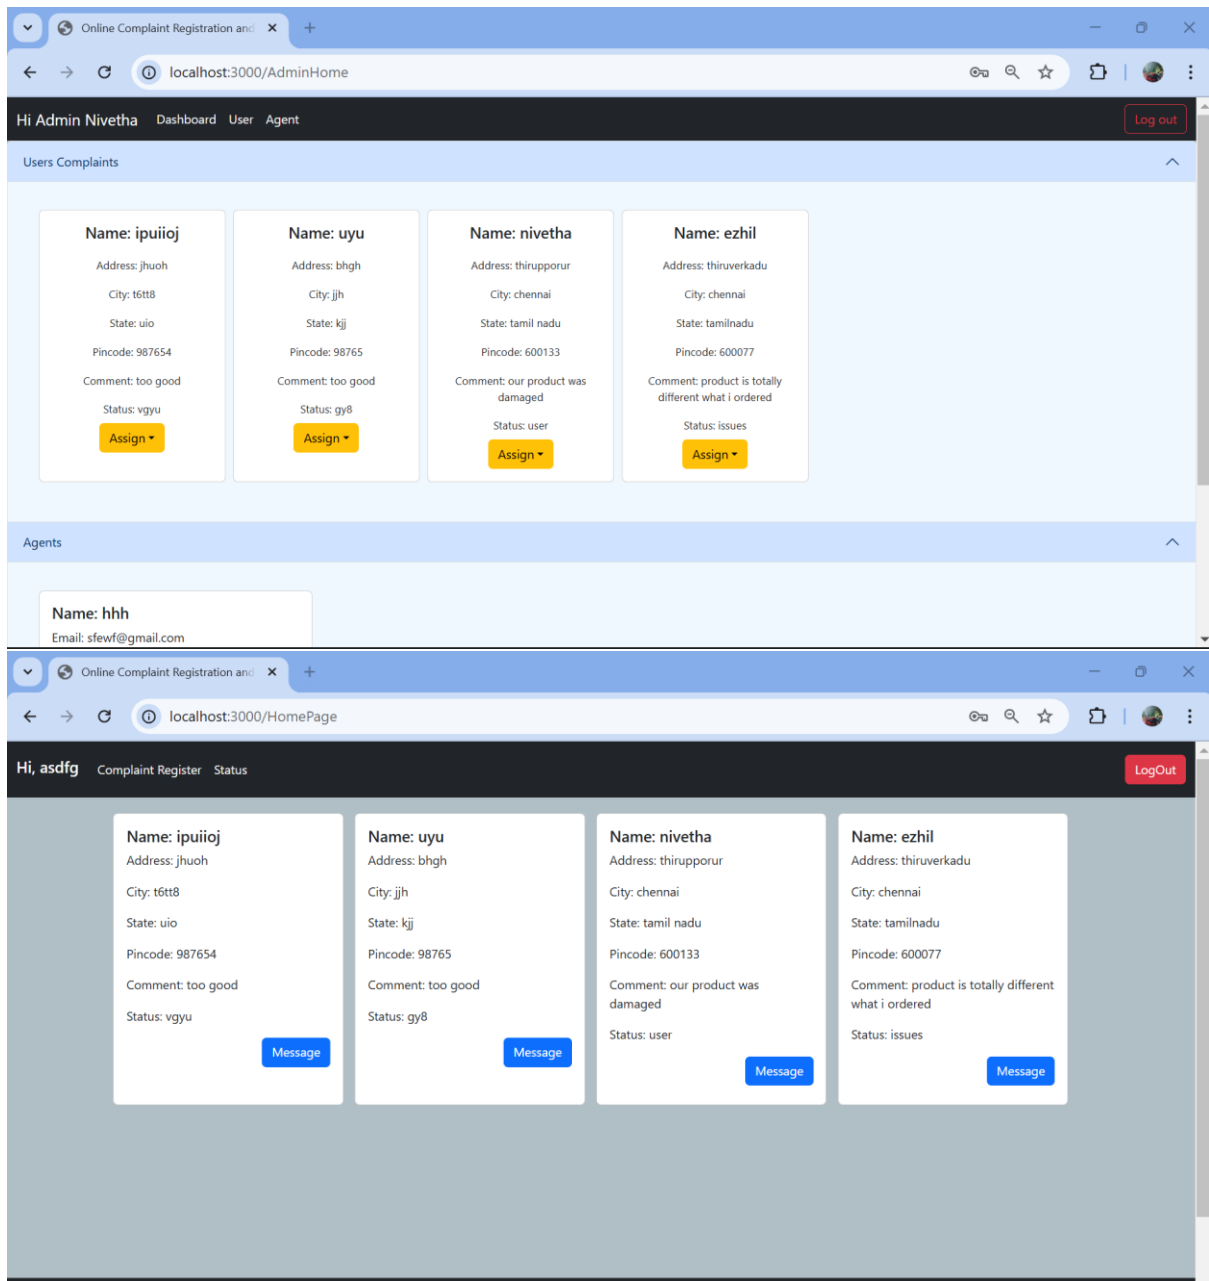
Online Complaint Registration and

localhost:3000/AdminHome

Hi Admin Nivetha Dashboard User Agent

Log out

Users Complaints

Name: ipuiioj
Address: jhuoh
City: t6tt8
State: uio
Pincode: 987654
Comment: too good
Status: vgyu
Assign

Name: uyu
Address: bhgh
City: jjh
State: kjj
Pincode: 98765
Comment: too good
Status: gy8
Assign

Name: nivetha
Address: thirupporur
City: chennai
State: tamil nadu
Pincode: 600133
Comment: our product was damaged
Status: user
Assign

Name: ezhil
Address: thiruverkadu
City: chennai
State: tamilnadu
Pincode: 600077
Comment: product is totally different what i ordered
Status: issues
Assign

Agents

Name: hhh
Email: sfewf@gmail.com

Online Complaint Registration and

localhost:3000/HomePage

Hi, asdfg Complaint Register Status

LogOut

Name: ipuiioj
Address: jhuoh
City: t6tt8
State: uio
Pincode: 987654
Comment: too good
Status: vgyu
Message

Name: uyu
Address: bhgh
City: jjh
State: kjj
Pincode: 98765
Comment: too good
Status: gy8
Message

Name: nivetha
Address: thirupporur
City: chennai
State: tamil nadu
Pincode: 600133
Comment: our product was damaged
Status: user
Message

Name: ezhil
Address: thiruverkadu
City: chennai
State: tamilnadu
Pincode: 600077
Comment: product is totally different what i ordered
Status: issues
Message